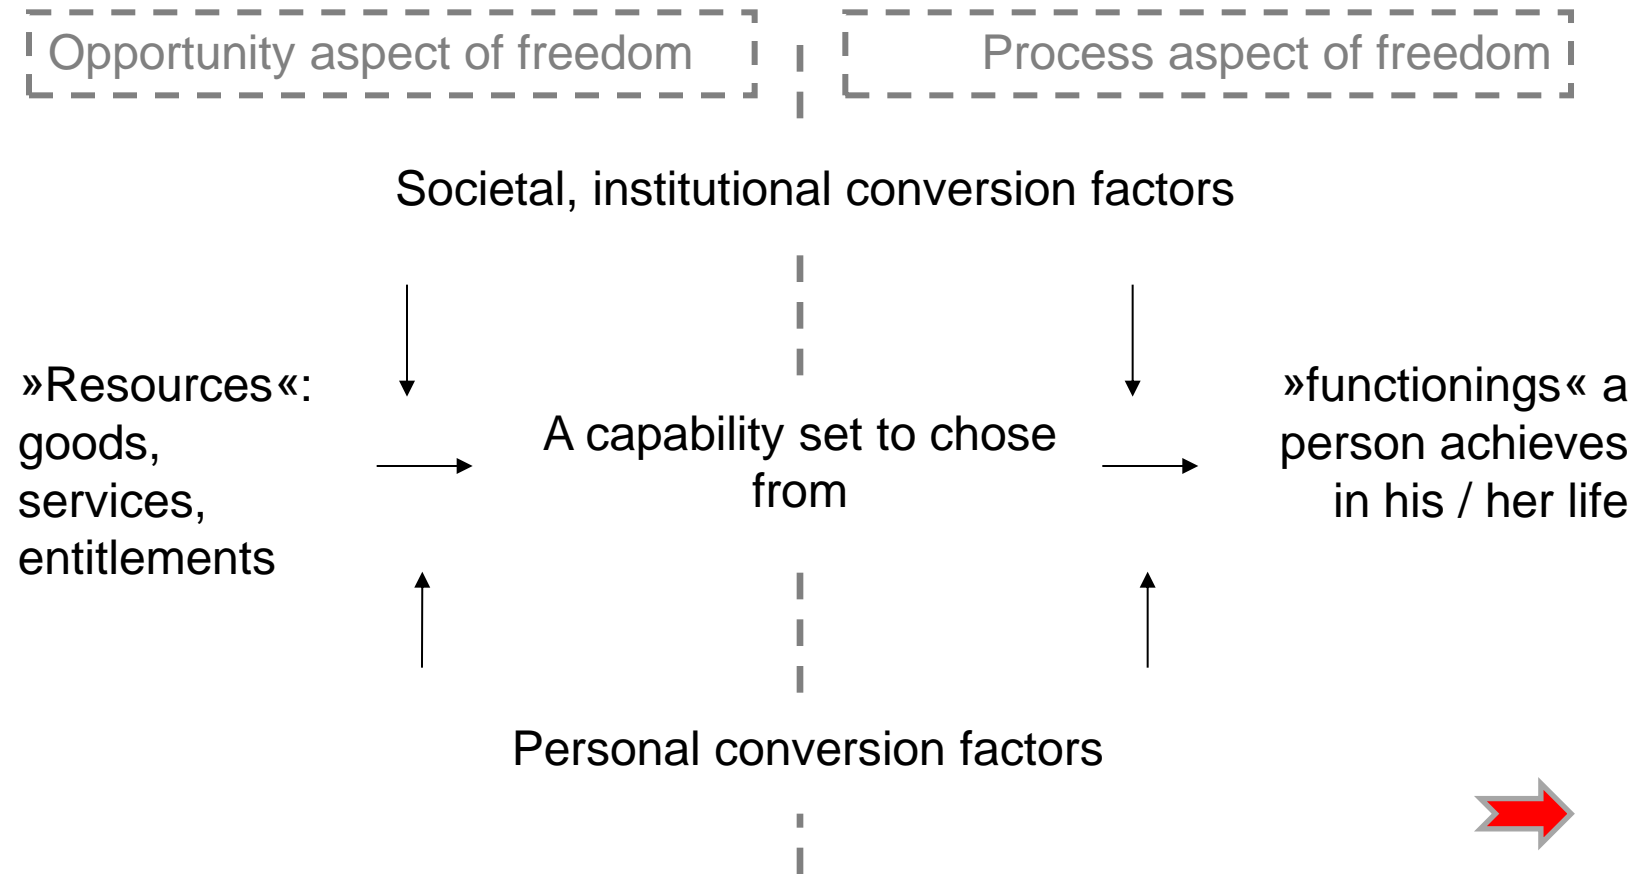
Opportunity aspect of freedom

Process aspect of freedom

Societal, institutional conversion factors

»Resources«: goods, services, entitlements

A capability set to chose from

»functionings« a person achieves in his / her life

Personal conversion factors